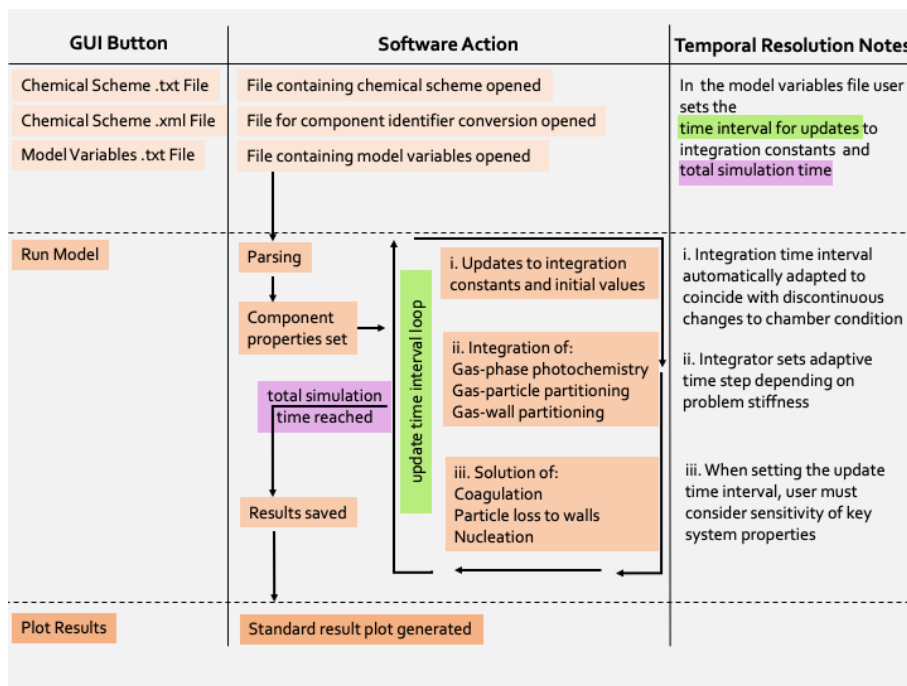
| GUI Button | Software Action | Temporal Resolution Notes |
|---|---|---|
| Chemical Scheme .txt File | File containing chemical scheme opened | In the model variables file user sets the time interval for updates to integration constants and total simulation time |
| Chemical Scheme .xml File | File for component identifier conversion opened | |
| Model Variables .txt File | File containing model variables opened | |
| Run Model | Parsing | i. Integration time interval automatically adapted to coincide with discontinuous changes to chamber condition |
| | Component properties set | ii. Integrator sets adaptive time step depending on problem stiffness |
| | update time interval loop | |
| | i. Updates to integration constants and initial values | |
| | ii. Integration of: Gas-phase photochemistry Gas-particle partitioning Gas-wall partitioning | |
| | total simulation time reached | |
| | iii. Solution of: Coagulation Particle loss to walls Nucleation | iii. When setting the update time interval, user must consider sensitivity of key system properties |
| | Results saved | |
| Plot Results | Standard result plot generated | |